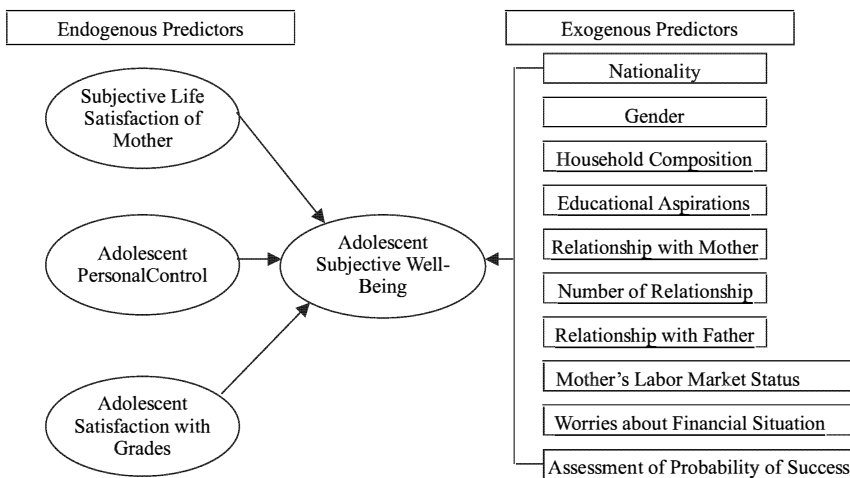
Endogenous Predictors

Subjective Life Satisfaction of Mother

Adolescent PersonalControl

Adolescent Satisfaction with Grades

Adolescent Subjective Well-Being

Exogenous Predictors

Nationality

Gender

Household Composition

Educational Aspirations

Relationship with Mother

Number of Relationship

Relationship with Father

Mother's Labor Market Status

Worries about Financial Situation

Assessment of Probability of Success